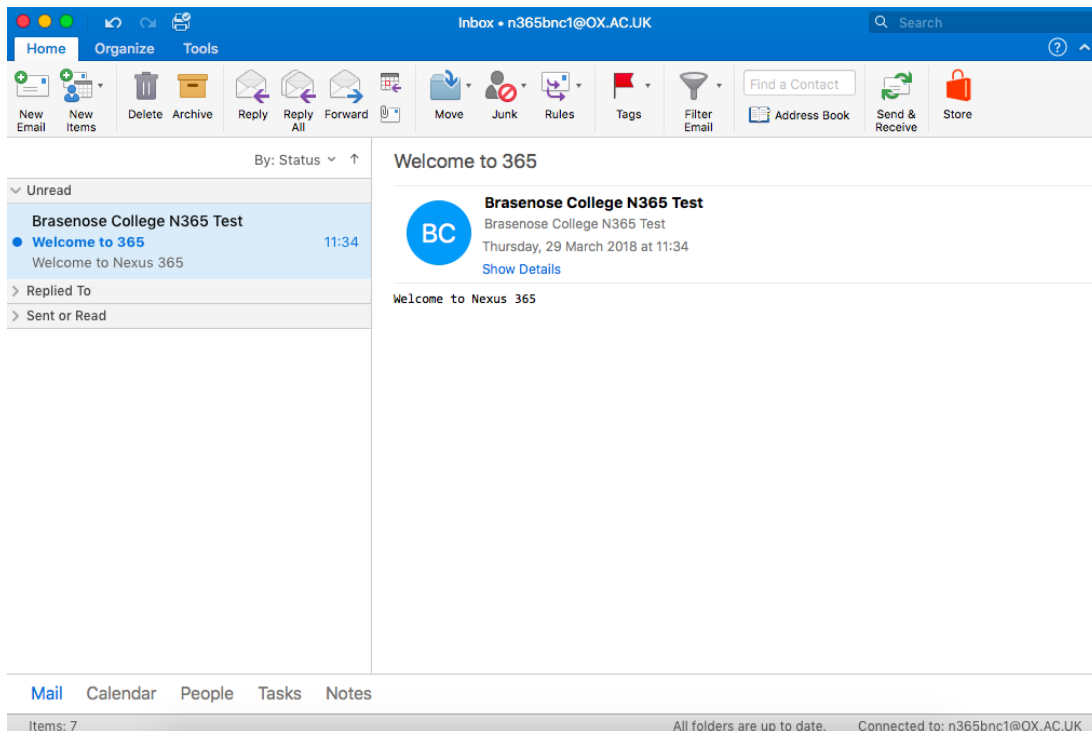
Inbox • n365bnc1@OX.AC.UK

Search

Home Organize Tools

New Email
New Items
Delete
Archive
Reply
Reply All
Forward
Move
Junk
Rules
Tags
Filter Email
Find a Contact
Address Book
Send & Receive
Store

By: Status

Unread

Brasenose College N365 Test
Welcome to 365 11:34
Welcome to Nexus 365

Replied To

Sent or Read

Welcome to 365

BC

Brasenose College N365 Test
Brasenose College N365 Test
Thursday, 29 March 2018 at 11:34
Show Details

Welcome to Nexus 365

Mail Calendar People Tasks Notes

Items: 7

All folders are up to date.

Connected to: n365bnc1@OX.AC.UK